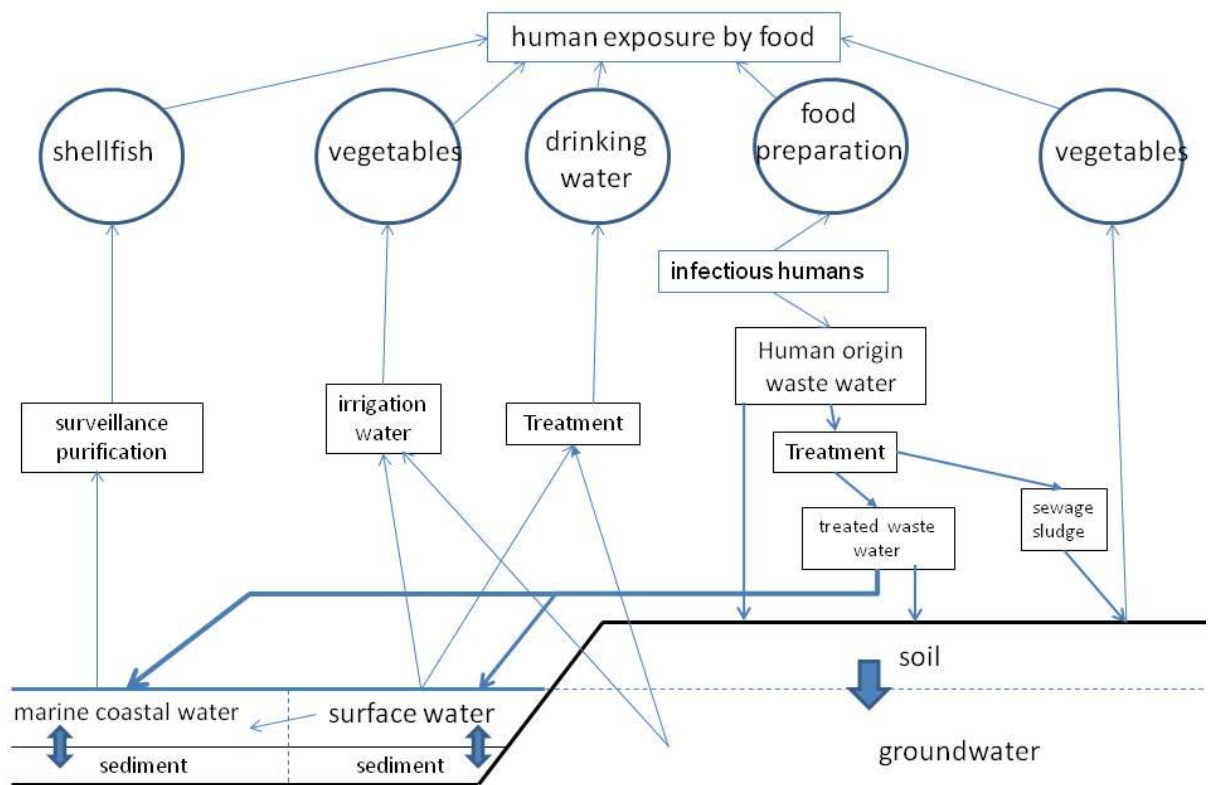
human exposure by food

shellfish

vegetables

drinking water

food preparation

vegetables

infectious humans

Human origin waste water

surveillance purification

irrigation water

Treatment

Treatment

sewage sludge

treated waste water

soil

marine coastal water

surface water

groundwater

sediment

sediment